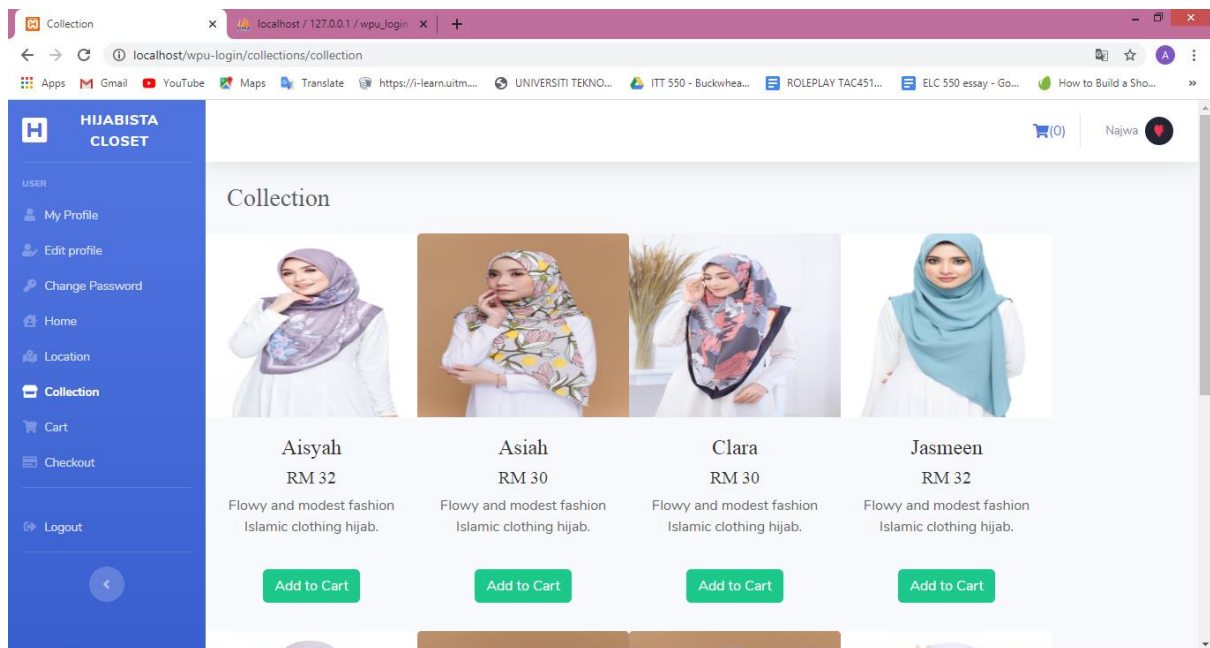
Collection ×
localhost / 127.0.0.1 / wpu_login ×
+

localhost/wpu-login/collections/collection

Apps Gmail YouTube Maps Translate https://i-learn.uitm... UNIVERSITI TEKNO... ITT 550 - Buckwhea... ROLEPLAY TAC451... ELC 550 essay - Go... How to Build a Sho... »

A

HIJABISTA CLOSET

USER
My Profile
Edit profile
Change Password
Home
Location
Collection
Cart
Checkout

Logout

(0) Najwa

Collection

Aisyah
RM 32
Flowy and modest fashion Islamic clothing hijab.
Add to Cart

Asiah
RM 30
Flowy and modest fashion Islamic clothing hijab.
Add to Cart

Clara
RM 30
Flowy and modest fashion Islamic clothing hijab.
Add to Cart

Jasmeen
RM 32
Flowy and modest fashion Islamic clothing hijab.
Add to Cart